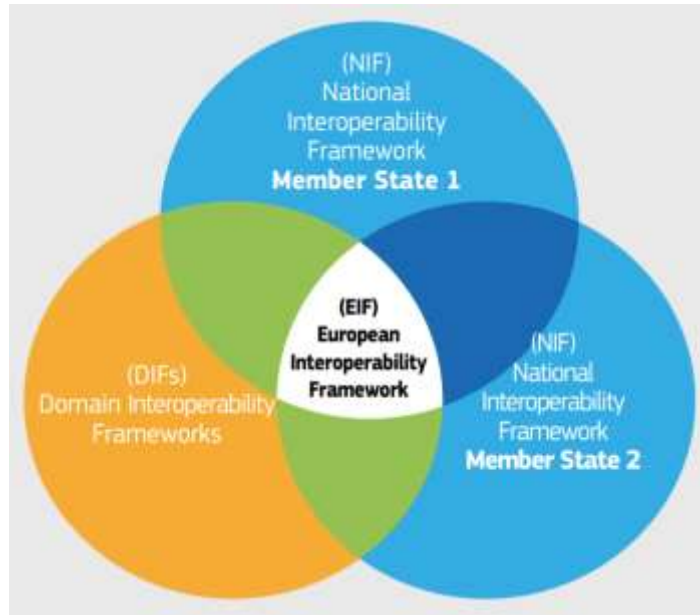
(NIF)
National
Interoperability
Framework
**Member State 1**

(DIFs)
Domain Interoperability
Frameworks

(EIF)
European
Interoperability
Framework

(NIF)
National
Interoperability
Framework
**Member State 2**